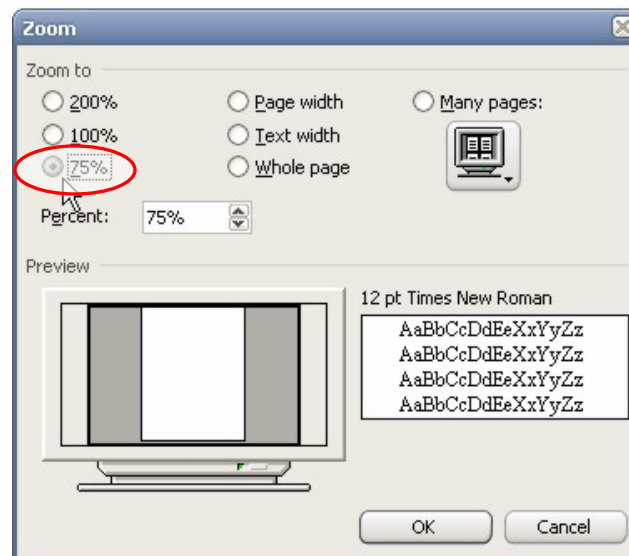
Zoom

Zoom to

200%

100%

75%

Page width

Text width

Whole page

Many pages:

Percent: 75%

Preview

12 pt Times New Roman

AaBbCcDdEeXxYyZz
AaBbCcDdEeXxYyZz
AaBbCcDdEeXxYyZz
AaBbCcDdEeXxYyZz

OK

Cancel